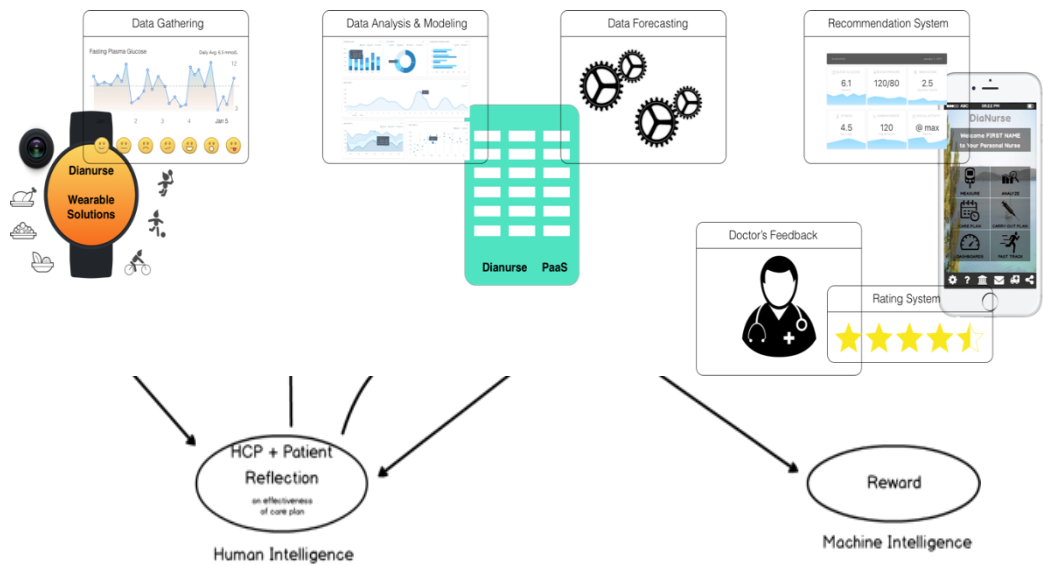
Data Gathering

Fasting Plasma Glucose

Daily Avg: 6.5 mmol/L

12

2

3

4

Jan 5

Dianurse

Wearable Solutions

Data Analysis & Modeling

Data Forecasting

Recommendation System

6.1

120/80

2.5

4.5

120

@ max

DiaNurse

Welcome FIRST NAME to Your Personal Nurse

MEASURE

ANALYZE

CARE PLAN

CARRY OUT PLAN

DASHBOARD

FAST TRACK

Dianurse PaaS

Doctor's Feedback

Rating System

HCP + Patient Reflection

on effectiveness of care plan

Human Intelligence

Reward

Machine Intelligence